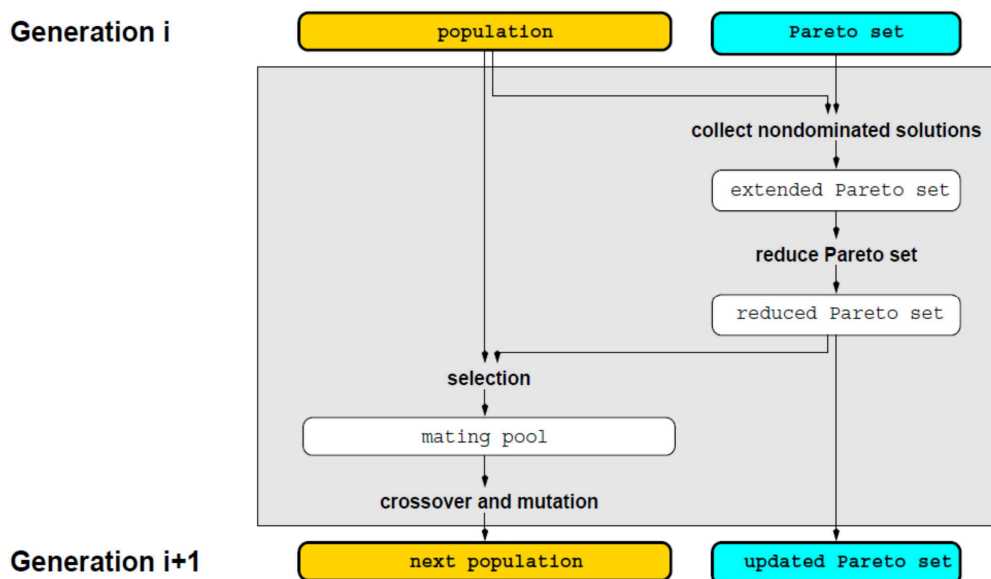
Generation i

population

Pareto set

collect nondominated solutions

extended Pareto set

reduce Pareto set

reduced Pareto set

selection

mating pool

crossover and mutation

Generation i+1

next population

updated Pareto set